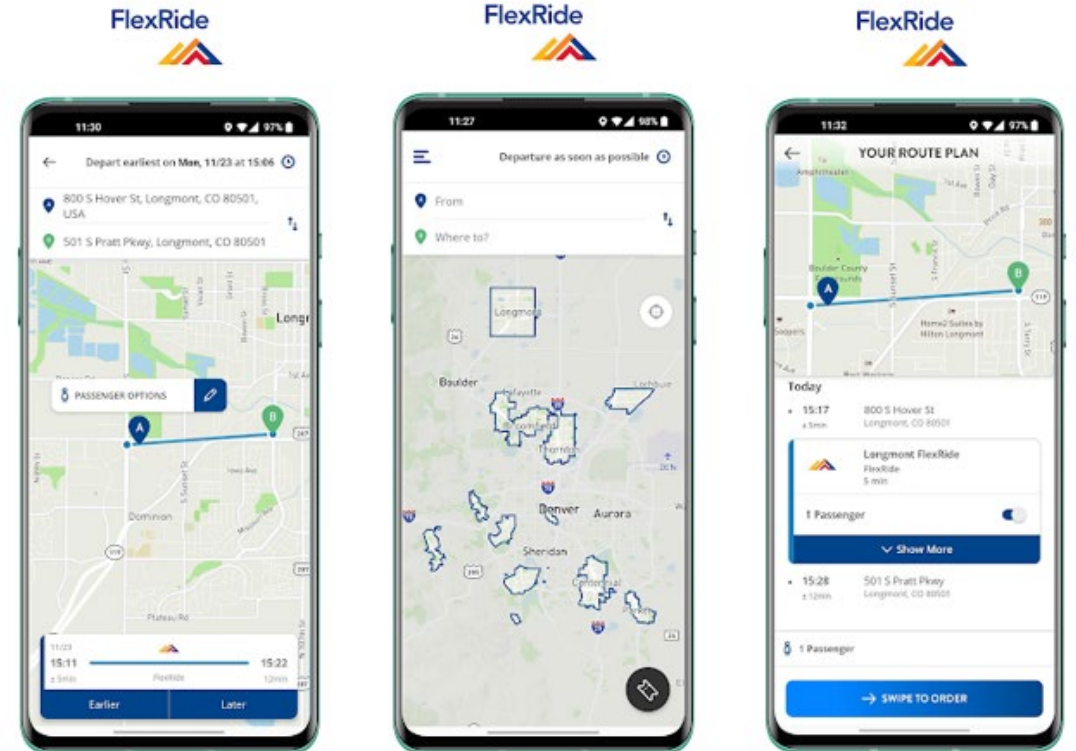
FlexRide

11:30 97%

Depart earliest on Mon, 11/23 at 15:06

800 S Hover St, Longmont, CO 80501, USA

501 S Pratt Pkwy, Longmont, CO 80501

Longm

PASSENGER OPTIONS

A

B

Dominion

11/23

15:11

15:22

± 5min

FlexRide

12min

Earlier

Later

FlexRide

11:27 98%

Departure as soon as possible

From

Where to?

Longmont

Boulder

Lafayette

Broomfield

Thornton

Denver

Aurora

Sheridan

Centennial

Parker

FlexRide

11:32 97%

YOUR ROUTE PLAN

A

B

Home2 Suites by Hilton Longmont

Today

15:17

± 5min

800 S Hover St

Longmont, CO 80501

Longmont FlexRide

FlexRide

5 min

1 Passenger

Show More

15:28

± 12min

501 S Pratt Pkwy

Longmont, CO 80501

1 Passenger

SWIPE TO ORDER